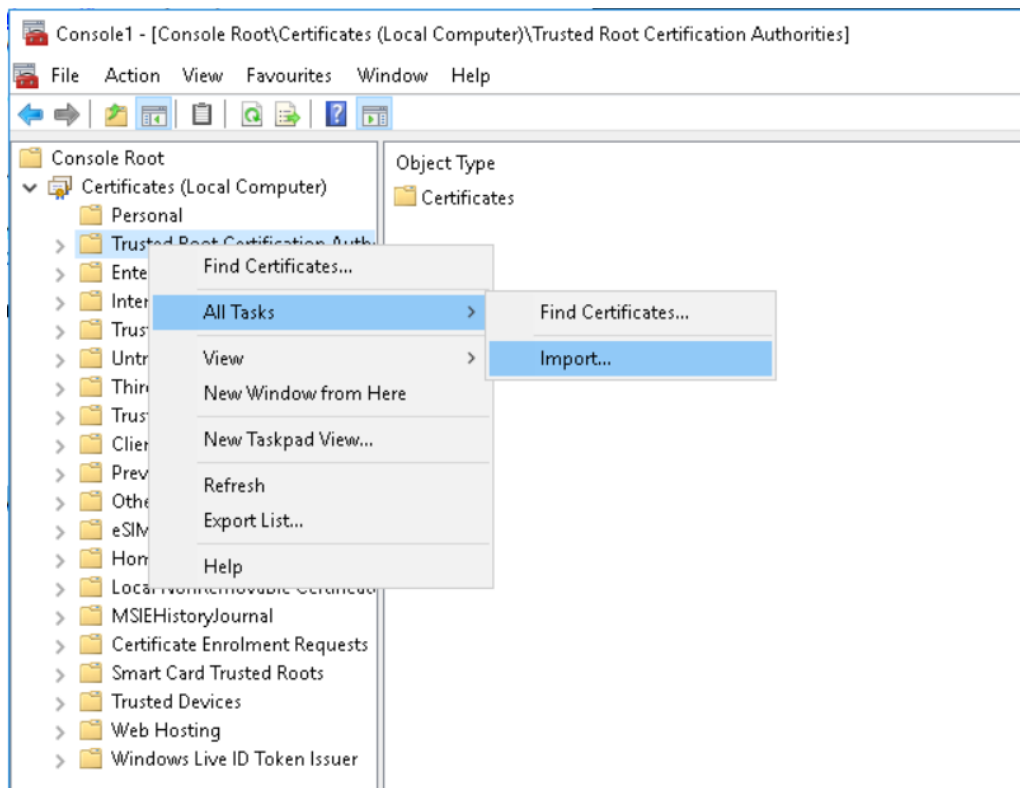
Console1 - [Console Root\Certificates (Local Computer)\Trusted Root Certification Authorities]

File Action View Favourites Window Help

Console Root
Certificates (Local Computer)
Personal
Trusted Root Certification Auth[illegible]
Ente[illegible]
Inter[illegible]
Trus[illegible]
Untr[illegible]
Third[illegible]
Trus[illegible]
Clier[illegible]
Prev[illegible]
Othe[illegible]
eSIM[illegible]
Hom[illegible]
Local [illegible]
MSIEHistoryJournal
Certificate Enrolment Requests
Smart Card Trusted Roots
Trusted Devices
Web Hosting
Windows Live ID Token Issuer

Find Certificates...
All Tasks
View
New Window from Here
New Taskpad View...
Refresh
Export List...
Help

Find Certificates...
Import...

Object Type
Certificates